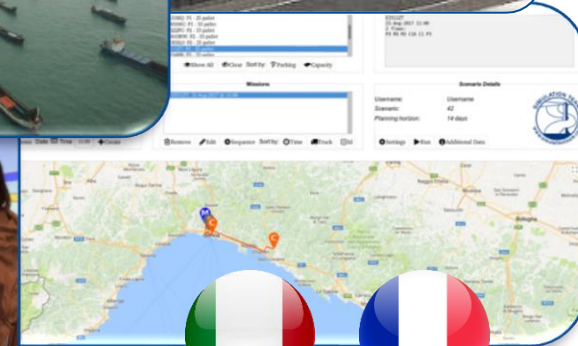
Show All Clear Sort by: Packing Capacity

Missions

Remove Edit Sequence Sort by: Time Truck Id

Scenario Details

Username: Username
Scenario: 42
Planning horizon: 14 days

Settings Run Additional Data

Date Time Create

Bologna